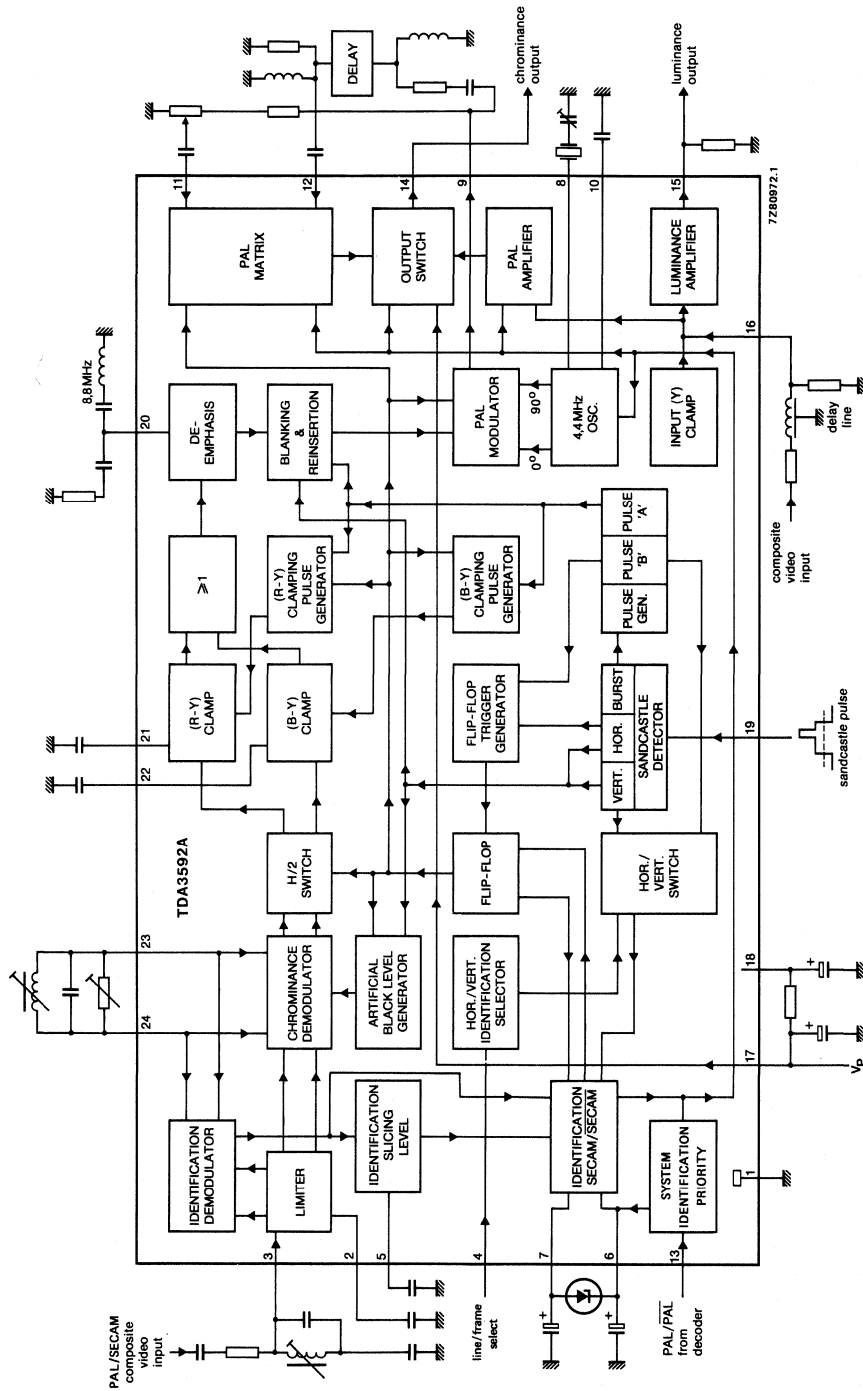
chrominance output

luminance output

DELAY

7Z80972.1

11
12
14
9
8
10
15

PAL MATRIX

OUTPUT SWITCH

PAL AMPLIFIER

LUMINANCE AMPLIFIER

8,8MHz

20

16

DE-EMPHASIS

BLANKING & REINSERTION

PAL MODULATOR

90°

0°

4,4MHz OSC.

INPUT (Y) CLAMP

delay line

$\geqslant 1$

(R-Y) CLAMPING PULSE GENERATOR

(B-Y) CLAMPING PULSE GENERATOR

PULSE 'A'

PULSE 'B'

PULSE GEN.

composite video input

21

22

(R-Y) CLAMP

(B-Y) CLAMP

FLIP-FLOP TRIGGER GENERATOR

BURST

HOR.

VERT.

SANDCASTLE DETECTOR

19

sandcastle pulse

TDA3592A

H/2 SWITCH

FLIP-FLOP

HOR./ VERT. SWITCH

23

24

CHROMINANCE DEMODULATOR

ARTIFICIAL BLACK LEVEL GENERATOR

HOR./VERT. IDENTIFICATION SELECTOR

18

17

$V_P$

IDENTIFICATION DEMODULATOR

LIMITER

IDENTIFICATION SLICING LEVEL

IDENTIFICATION SECAM/$\overline{SECAM}$

SYSTEM IDENTIFICATION PRIORITY

1

3

2

5

4

7

6

13

PAL/SECAM composite video input

line/frame select

PAL/$\overline{PAL}$ from decoder